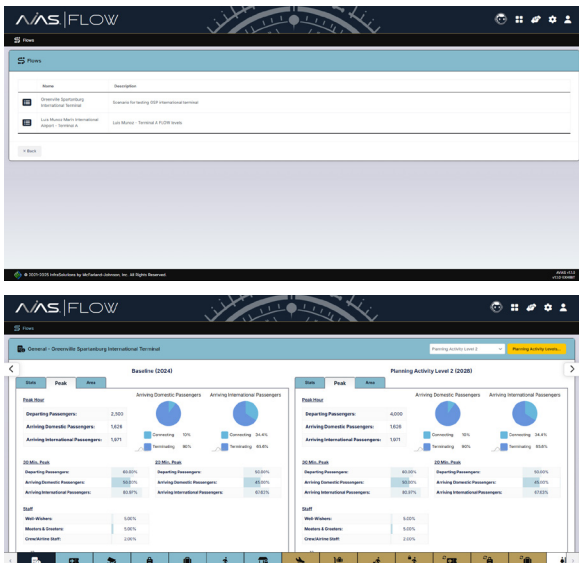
AVIAS | FLOW

Flows

Flows

| Name | Description |
|---|---|
| Greenville Spartanburg International Terminal | Scenario for testing GSP international terminal |
| Luis Munoz Marin International Airport - Terminal A | Luis Munoz - Terminal A FLOW levels |

< Back

© 2001-2025 InfraSolutions by McFarland Johnson, Inc. All Rights Reserved

AVIAS v1.0
v1.0-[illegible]

AVIAS | FLOW

Flows

General - Greenville Spartanburg International Terminal

Planning Activity Level 2

Planning Activity Levels...

Baseline (2024)

Stats | Peak | Area

Peak Hour

| Departing Passengers: | 2,503 |
|---|---|
| Arriving Domestic Passengers: | 1,626 |
| Arriving International Passengers: | 1,971 |

Arriving Domestic Passengers

Connecting 10%

Terminating 90%

Arriving International Passengers

Connecting 34.4%

Terminating 65.6%

20 Min. Peak

| Departing Passengers: | 60.00% |
|---|---|
| Arriving Domestic Passengers: | 56.00% |
| Arriving International Passengers: | 60.87% |

22 Min. Peak

| Departing Passengers: | 50.00% |
|---|---|
| Arriving Domestic Passengers: | 45.00% |
| Arriving International Passengers: | 67.83% |

Staff

| Well-Wishers: | 5.00% |
|---|---|
| Meeters & Greeters: | 5.00% |
| Crew/Airline Staff: | 2.00% |

Planning Activity Level 2 (2028)

Stats | Peak | Area

Peak Hour

| Departing Passengers: | 4,090 |
|---|---|
| Arriving Domestic Passengers: | 1,626 |
| Arriving International Passengers: | 1,971 |

Arriving Domestic Passengers

Connecting 10%

Terminating 90%

Arriving International Passengers

Connecting 34.4%

Terminating 65.6%

20 Min. Peak

| Departing Passengers: | 60.00% |
|---|---|
| Arriving Domestic Passengers: | 56.00% |
| Arriving International Passengers: | 60.87% |

20 Min. Peak

| Departing Passengers: | 50.00% |
|---|---|
| Arriving Domestic Passengers: | 45.00% |
| Arriving International Passengers: | 67.83% |

Staff

| Well-Wishers: | 5.00% |
|---|---|
| Meeters & Greeters: | 5.00% |
| Crew/Airline Staff: | 2.00% |